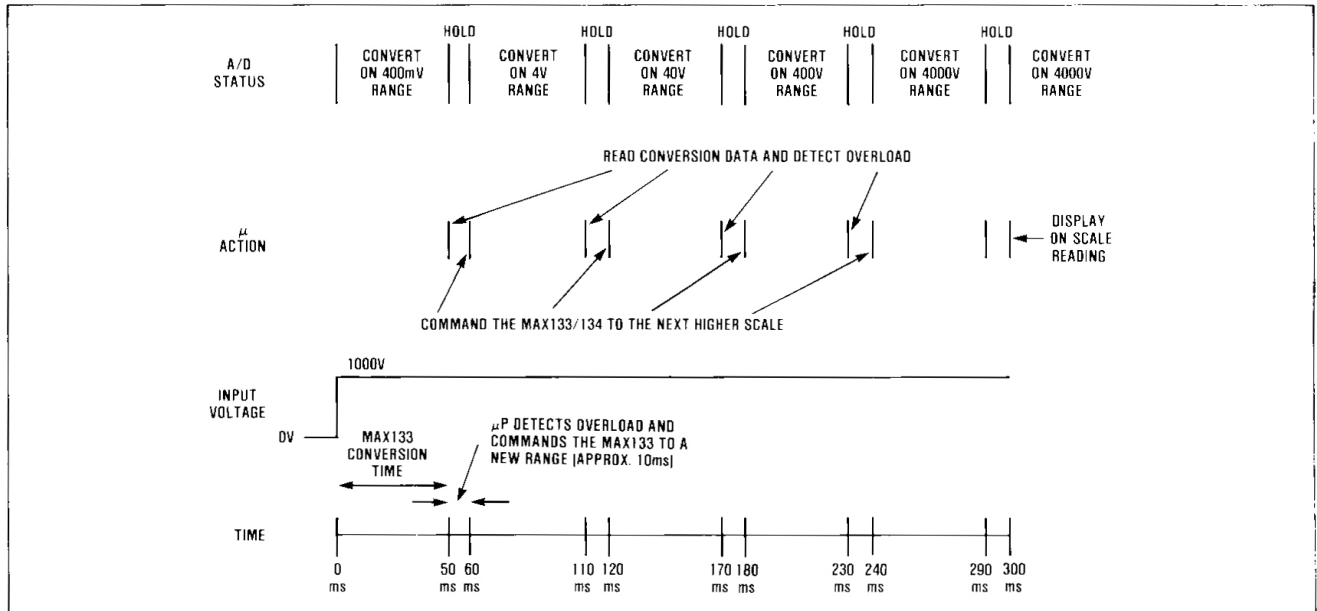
A/D STATUS

CONVERT ON 400mV RANGE

HOLD

CONVERT ON 4V RANGE

HOLD

CONVERT ON 40V RANGE

HOLD

CONVERT ON 400V RANGE

HOLD

CONVERT ON 4000V RANGE

HOLD

CONVERT ON 4000V RANGE

READ CONVERSION DATA AND DETECT OVERLOAD

$\mu$ ACTION

DISPLAY ON SCALE READING

COMMAND THE MAX133/134 TO THE NEXT HIGHER SCALE

1000V

INPUT VOLTAGE

0V

MAX133 CONVERSION TIME

$\mu$P DETECTS OVERLOAD AND COMMANDS THE MAX133 TO A NEW RANGE (APPROX. 10ms)

TIME

0 ms

50 ms

60 ms

110 ms

120 ms

170 ms

180 ms

230 ms

240 ms

290 ms

300 ms